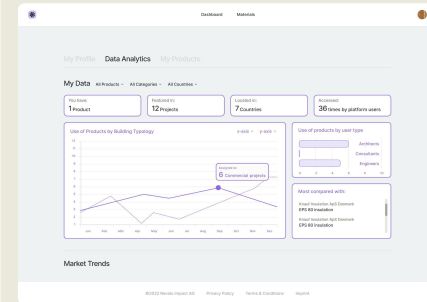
Dashboard Materials

My Profile Data Analytics My Products

My Data All Products All Categories All Countries

You have: 1 Product

Featured in: 12 Projects

Located in: 7 Countries

Accessed: 36 times by platform users

Use of Products by Building Typology

x-axis y-axis

12
11
10
9
8
7
6
5
4
3
2
1
0

Jan Feb Mar Apr May Jun Jul Aug Sep Oct Nov Dec

Included in: 6 Commercial projects

Use of products by user type

Architects

Consultants

Engineers

0 2 4 6 8 10

Most compared with:

Knauf Insulation ApS Danmark
EPS 60 Insulation

Knauf Insulation ApS Danmark
EPS 60 Insulation

Market Trends

©2023 Renda Impact AB Privacy Policy Terms & Conditions Imprint